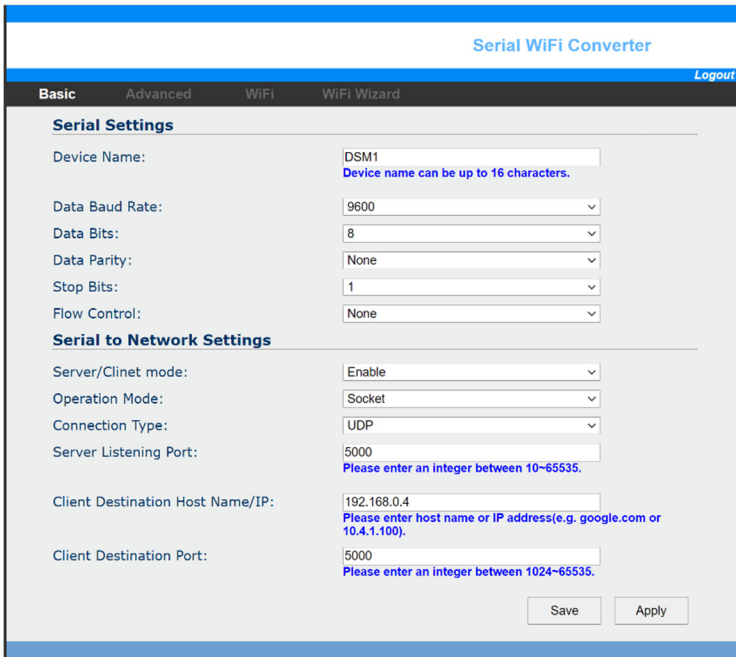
Serial WiFi Converter

Logout

Basic Advanced WiFi WiFi Wizard

Serial Settings

Device Name: DSM1
Device name can be up to 16 characters.

Data Baud Rate: 9600

Data Bits: 8

Data Parity: None

Stop Bits: 1

Flow Control: None

Serial to Network Settings

Server/Clinet mode: Enable

Operation Mode: Socket

Connection Type: UDP

Server Listening Port: 5000
Please enter an integer between 10~65535.

Client Destination Host Name/IP: 192.168.0.4
Please enter host name or IP address(e.g. google.com or 10.4.1.100).

Client Destination Port: 5000
Please enter an integer between 1024~65535.

Save Apply